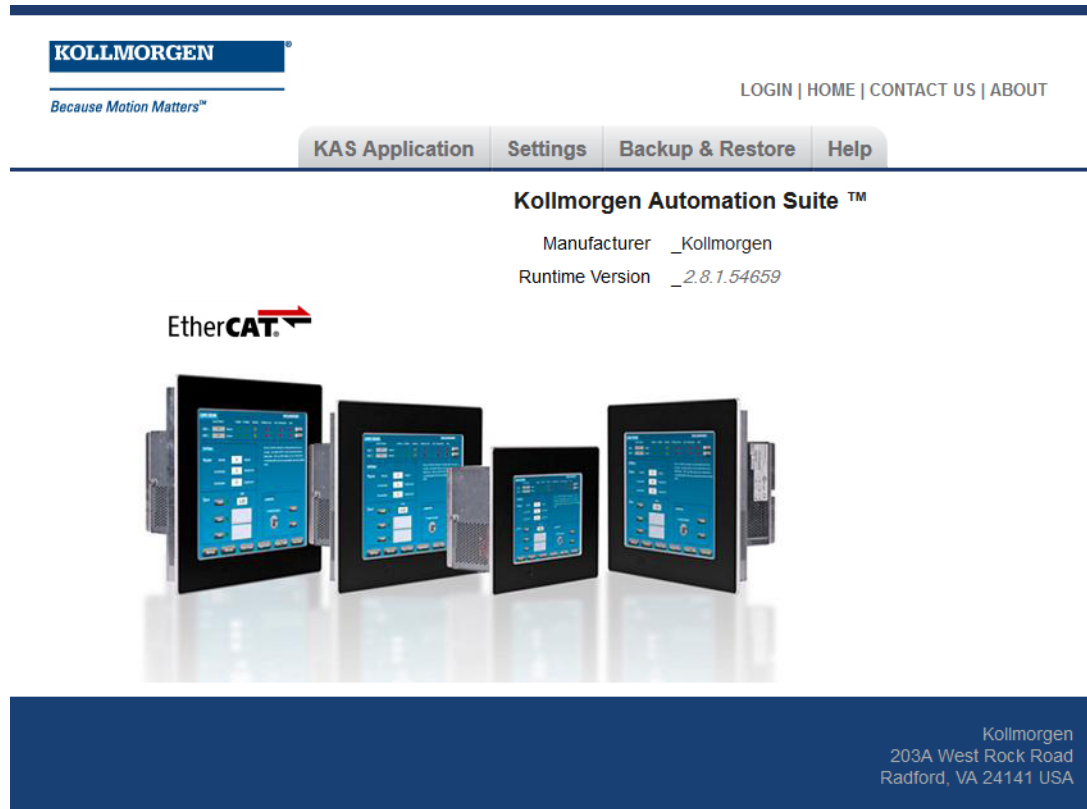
KOLLMORGEN®

Because Motion Matters™

LOGIN | HOME | CONTACT US | ABOUT

KAS Application | Settings | Backup & Restore | Help

Kollmorgen Automation Suite ™

Manufacturer _Kollmorgen

Runtime Version _2.8.1.54659

EtherCAT

Kollmorgen
203A West Rock Road
Radford, VA 24141 USA